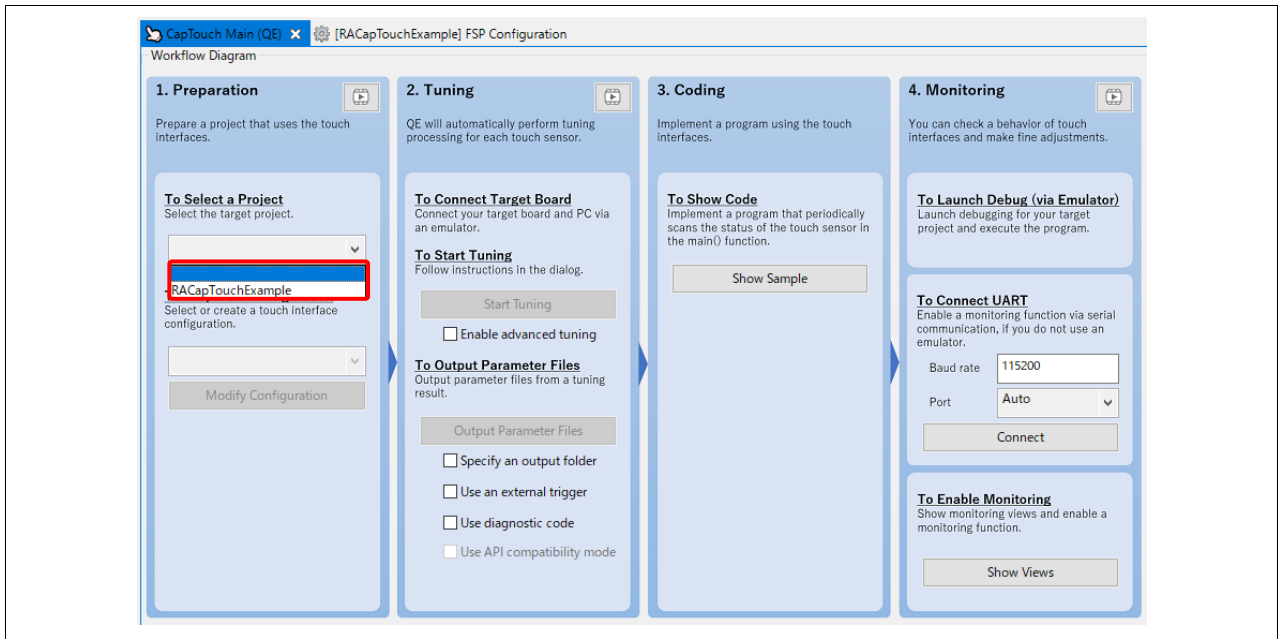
CapTouch Main (QE) ✕ [RACapTouchExample] FSP Configuration

Workflow Diagram

1. Preparation

Prepare a project that uses the touch interfaces.

To Select a Project
Select the target project.

RACapTouchExample

Select or create a touch interface configuration.

Modify Configuration

2. Tuning

QE will automatically perform tuning processing for each touch sensor.

To Connect Target Board
Connect your target board and PC via an emulator.

To Start Tuning
Follow instructions in the dialog.

Start Tuning

Enable advanced tuning

To Output Parameter Files
Output parameter files from a tuning result.

Output Parameter Files

Specify an output folder

Use an external trigger

Use diagnostic code

Use API compatibility mode

3. Coding

Implement a program using the touch interfaces.

To Show Code
Implement a program that periodically scans the status of the touch sensor in the main() function.

Show Sample

4. Monitoring

You can check a behavior of touch interfaces and make fine adjustments.

To Launch Debug (via Emulator)
Launch debugging for your target project and execute the program.

To Connect UART
Enable a monitoring function via serial communication, if you do not use an emulator.

Baud rate 115200

Port Auto

Connect

To Enable Monitoring
Show monitoring views and enable a monitoring function.

Show Views